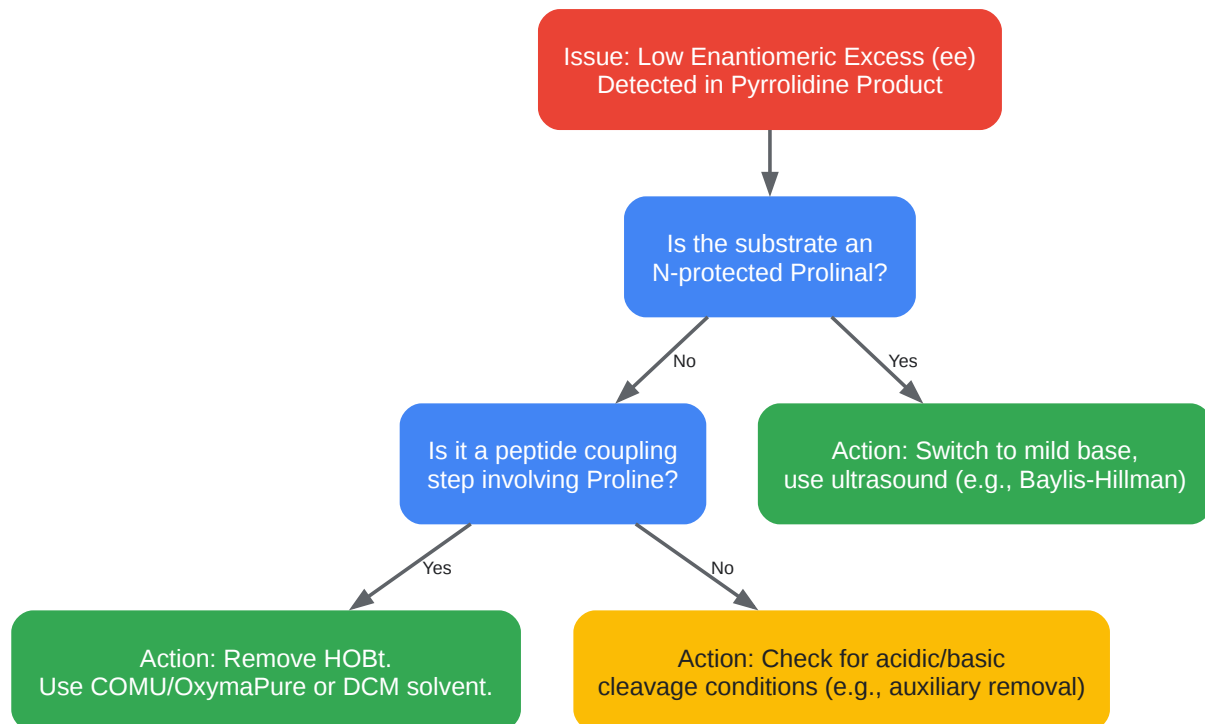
Issue: Low Enantiomeric Excess (ee) Detected in Pyrrolidine Product

Is the substrate an N-protected Prolinal?

No

Yes

Is it a peptide coupling step involving Proline?

Action: Switch to mild base, use ultrasound (e.g., Baylis-Hillman)

Yes

No

Action: Remove HOBt. Use COMU/OxymaPure or DCM solvent.

Action: Check for acidic/basic cleavage conditions (e.g., auxiliary removal)